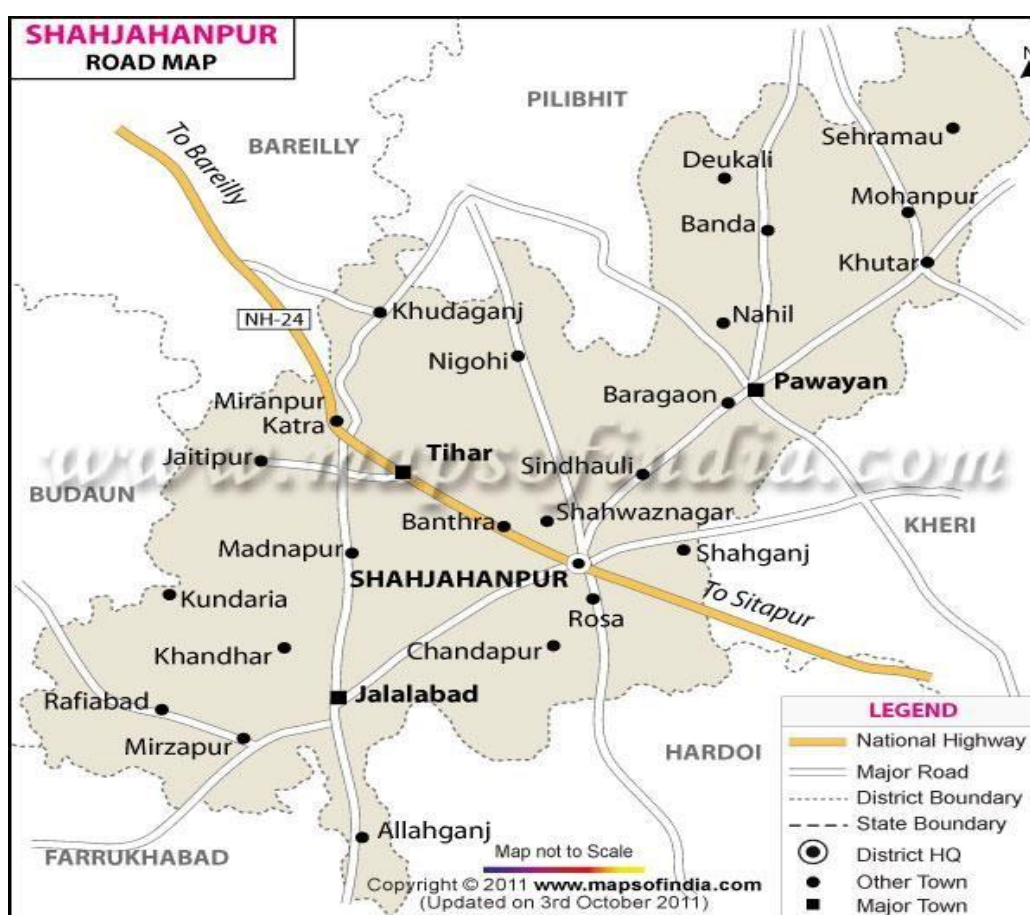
SHAHJAHANPUR
ROAD MAP

N

PILIBHIT
BAREILLY
To Bareilly
Sehramau
Deukali
Mohanpur
Banda
Khutar
NH-24
Khudaganj
Nahil
Nigohi
Baragaon
Pawayan
Miranpur Katra
Tihar
Jaitipur
Sindhauli
www.mapsofindia.com
BUDAUN
Banthra
Shahwaznagar
KHERI
Madnapur
Shahganj
SHAHJAHANPUR
Kundaria
Rosa
To Sitapur
Khandhar
Chandapur
Jalalabad
Rafiabad
Mirzapur
HARDOI
Allahganj
FARRUKHABAD

LEGEND
National Highway
Major Road
District Boundary
State Boundary
District HQ
Other Town
Major Town

Map not to Scale
Copyright © 2011 www.mapsofindia.com
(Updated on 3rd October 2011)